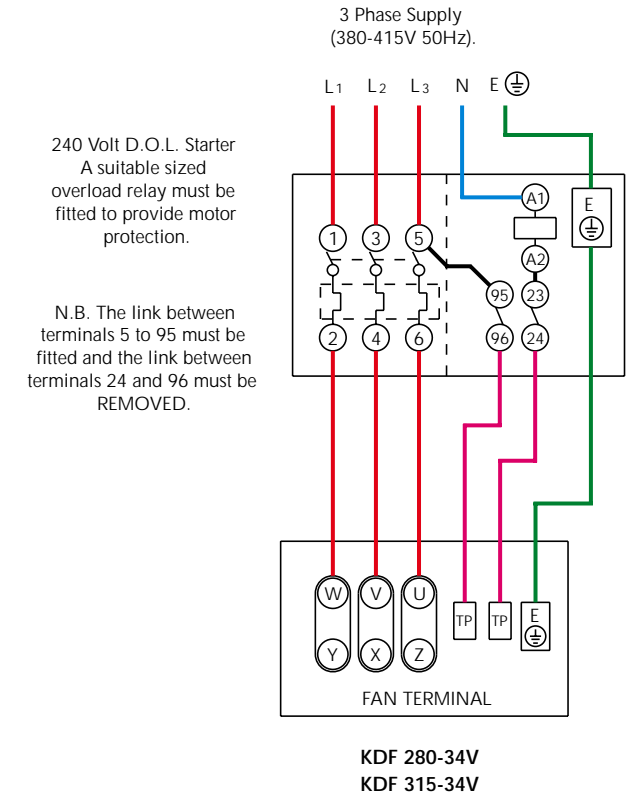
3 Phase Supply
(380-415V 50Hz).

L1 L2 L3 N E

240 Volt D.O.L. Starter
A suitable sized overload relay must be fitted to provide motor protection.

N.B. The link between terminals 5 to 95 must be fitted and the link between terminals 24 and 96 must be REMOVED.

1 3 5 A1 E

A2

95 23

2 4 6 96 24

W V U

TP TP E

Y X Z

FAN TERMINAL

KDF 280-34V
KDF 315-34V